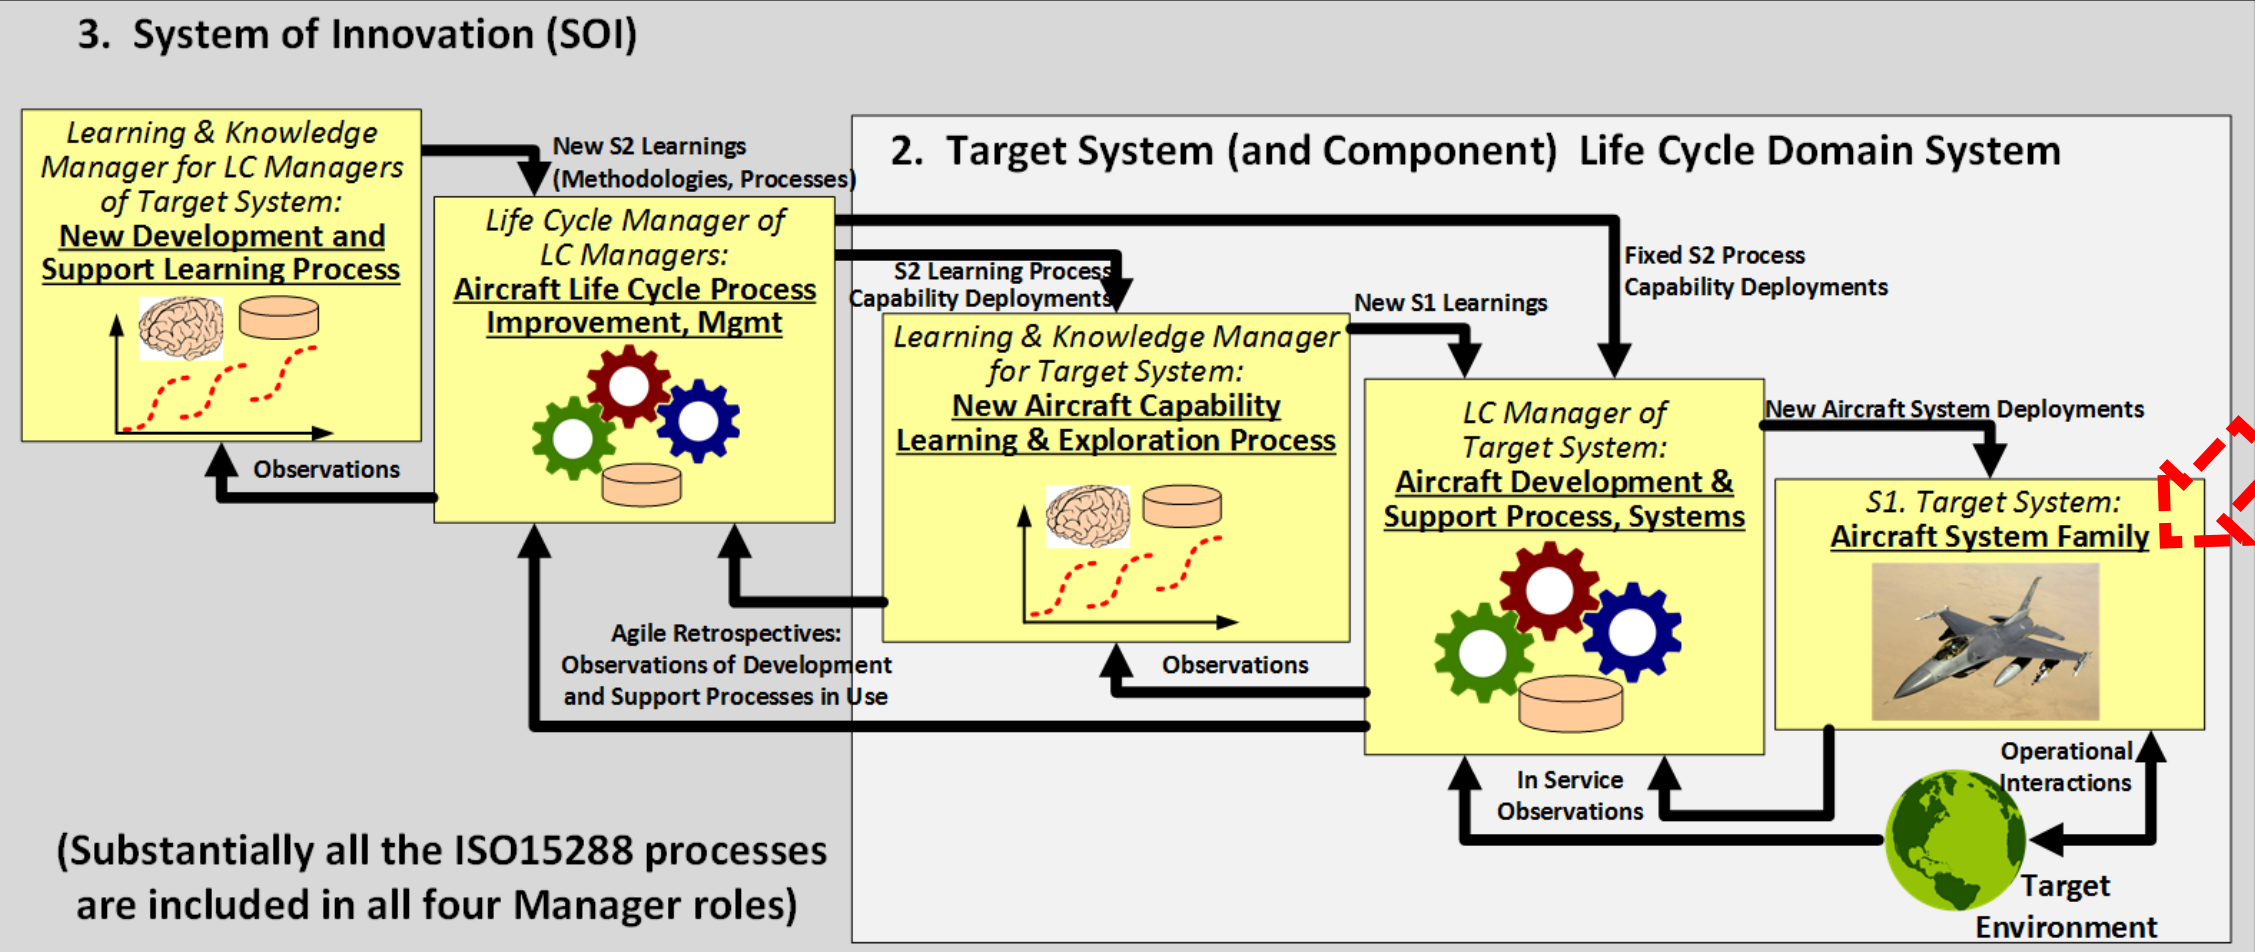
3. System of Innovation (SOI)

Learning & Knowledge Manager for LC Managers of Target System: New Development and Support Learning Process

New S2 Learnings (Methodologies, Processes)

Life Cycle Manager of LC Managers: Aircraft Life Cycle Process Improvement, Mgmt

Observations

2. Target System (and Component) Life Cycle Domain System

S2 Learning Process Capability Deployments

Fixed S2 Process Capability Deployments

New S1 Learnings

Learning & Knowledge Manager for Target System: New Aircraft Capability Learning & Exploration Process

LC Manager of Target System: Aircraft Development & Support Process, Systems

New Aircraft System Deployments

S1. Target System: Aircraft System Family

Agile Retrospectives: Observations of Development and Support Processes in Use

Observations

In Service Observations

Operational Interactions

Target Environment

(Substantially all the ISO15288 processes are included in all four Manager roles)